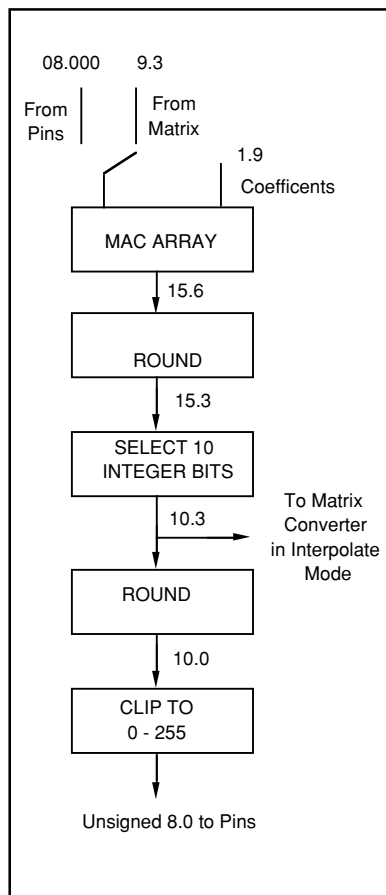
08.000

9.3

From Pins

From Matrix

1.9

Coefficents

MAC ARRAY

15.6

ROUND

15.3

SELECT 10 INTEGER BITS

10.3

To Matrix Converter in Interpolate Mode

ROUND

10.0

CLIP TO 0 - 255

Unsigned 8.0 to Pins